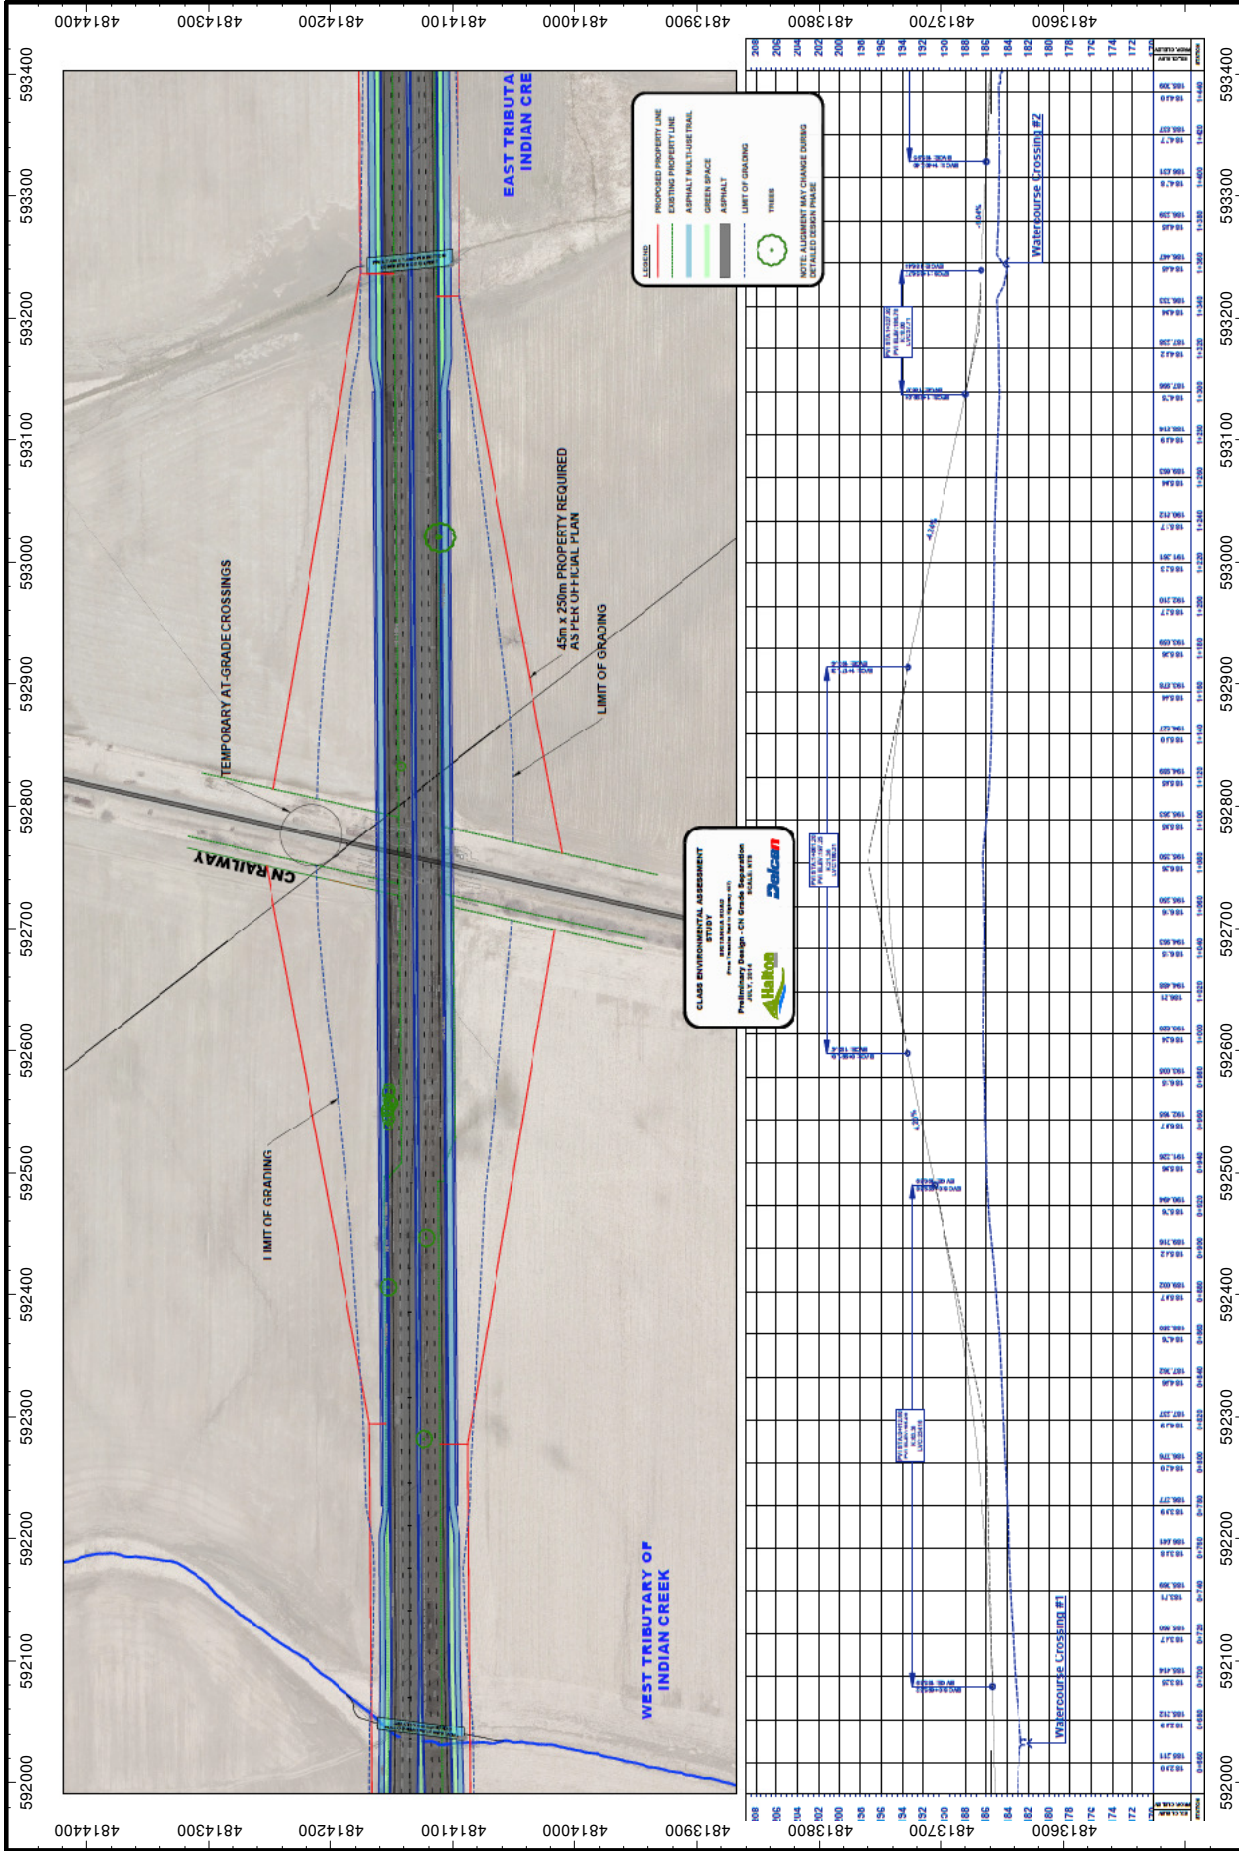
4814400 4814300 4814200 4814100 4814000 4813900 4813800 4813700 4813600

593400 593300 593200 593100 593000 592900 592800 592700 592600 592500 592400 592300 592200 592100 592000

EAST TRIBUTA INDIAN CRE

LEGEND
PROPOSED PROPERTY LINE
EXISTING PROPERTY LINE
ASPHALT MULTI-USE TRAIL
GREEN SPACE
ASPHALT
LIMIT OF GRADING
TREES
NOTE: ALIGNMENT MAY CHANGE DURING DETAILED DESIGN PHASE

45m x 250m PROPERTY REQUIRED AS PER OFFICIAL PLAN

LIMIT OF GRADING

TEMPORARY AT-GRADE CROSSINGS

CN RAILWAY

LIMIT OF GRADING

WEST TRIBUTARY OF INDIAN CREEK

CLASS ENVIRONMENTAL ASSESSMENT STUDY
BRITANNIA ROAD
Preliminary Design - CN Grade Separation
JULY, 2014
Halton
Dillon

Watercourse Crossing #2

Watercourse Crossing #1

208 206 204 202 200 198 196 194 192 190 188 186 184 182 180 178 176 174 172

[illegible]